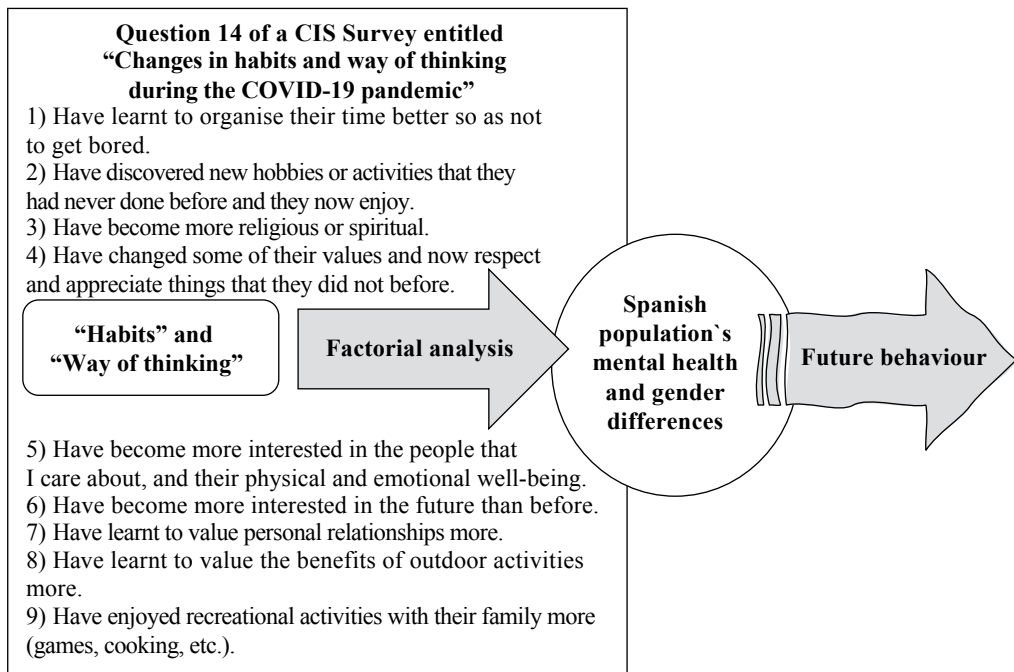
**Question 14 of a CIS Survey entitled "Changes in habits and way of thinking during the COVID-19 pandemic"**

1) Have learnt to organise their time better so as not to get bored.
2) Have discovered new hobbies or activities that they had never done before and they now enjoy.
3) Have become more religious or spiritual.
4) Have changed some of their values and now respect and appreciate things that they did not before.

"Habits" and "Way of thinking"

Factorial analysis

Spanish population`s mental health and gender differences

Future behaviour

5) Have become more interested in the people that I care about, and their physical and emotional well-being.
6) Have become more interested in the future than before.
7) Have learnt to value personal relationships more.
8) Have learnt to value the benefits of outdoor activities more.
9) Have enjoyed recreational activities with their family more (games, cooking, etc.).